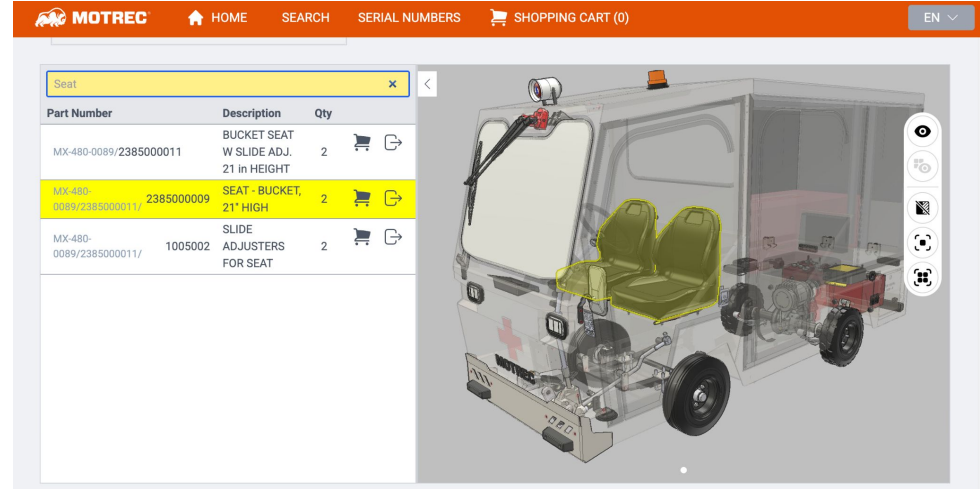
MOTREC HOME SEARCH SERIAL NUMBERS SHOPPING CART (0) EN

Seat ×

| Part Number | Description | Qty |
|---|---|---|
| MX-480-0089/2385000011 | BUCKET SEAT W SLIDE ADJ. 21 in HEIGHT | 2 |
| MX-480-0089/2385000011/ 2385000009 | SEAT - BUCKET, 21" HIGH | 2 |
| MX-480-0089/2385000011/ 1005002 | SLIDE ADJUSTERS FOR SEAT | 2 |

MOTREC